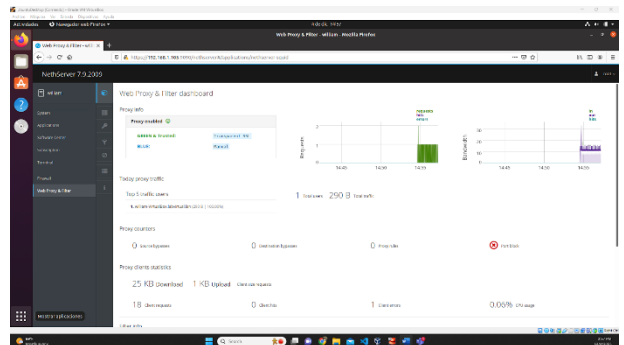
Actividades Navegador web Firefox

Web Proxy & Filter - William - Mozilla Firefox

Web Proxy & Filter - NethS

https://192.168.1.100:9090/nethserver#/applications/nethserver-squid

NethServer 7.9.2009

Web Proxy & Filter dashboard

Proxy info

Proxy enabled

Transparent: SSL

Parent

Today proxy traffic

Top 5 traffic users

1 Total users 290 B Total traffic

Proxy counters

0 Source bypasses

0 Destination bypasses

0 Proxy rules

Proxy clients statistics

25 KB Download 1 KB Upload

18 Client requests

0 Client hits

1 Client errors

0.06% CPU usage

14:45 14:50 14:55

14:45 14:50 14:55

Mostrar aplicaciones